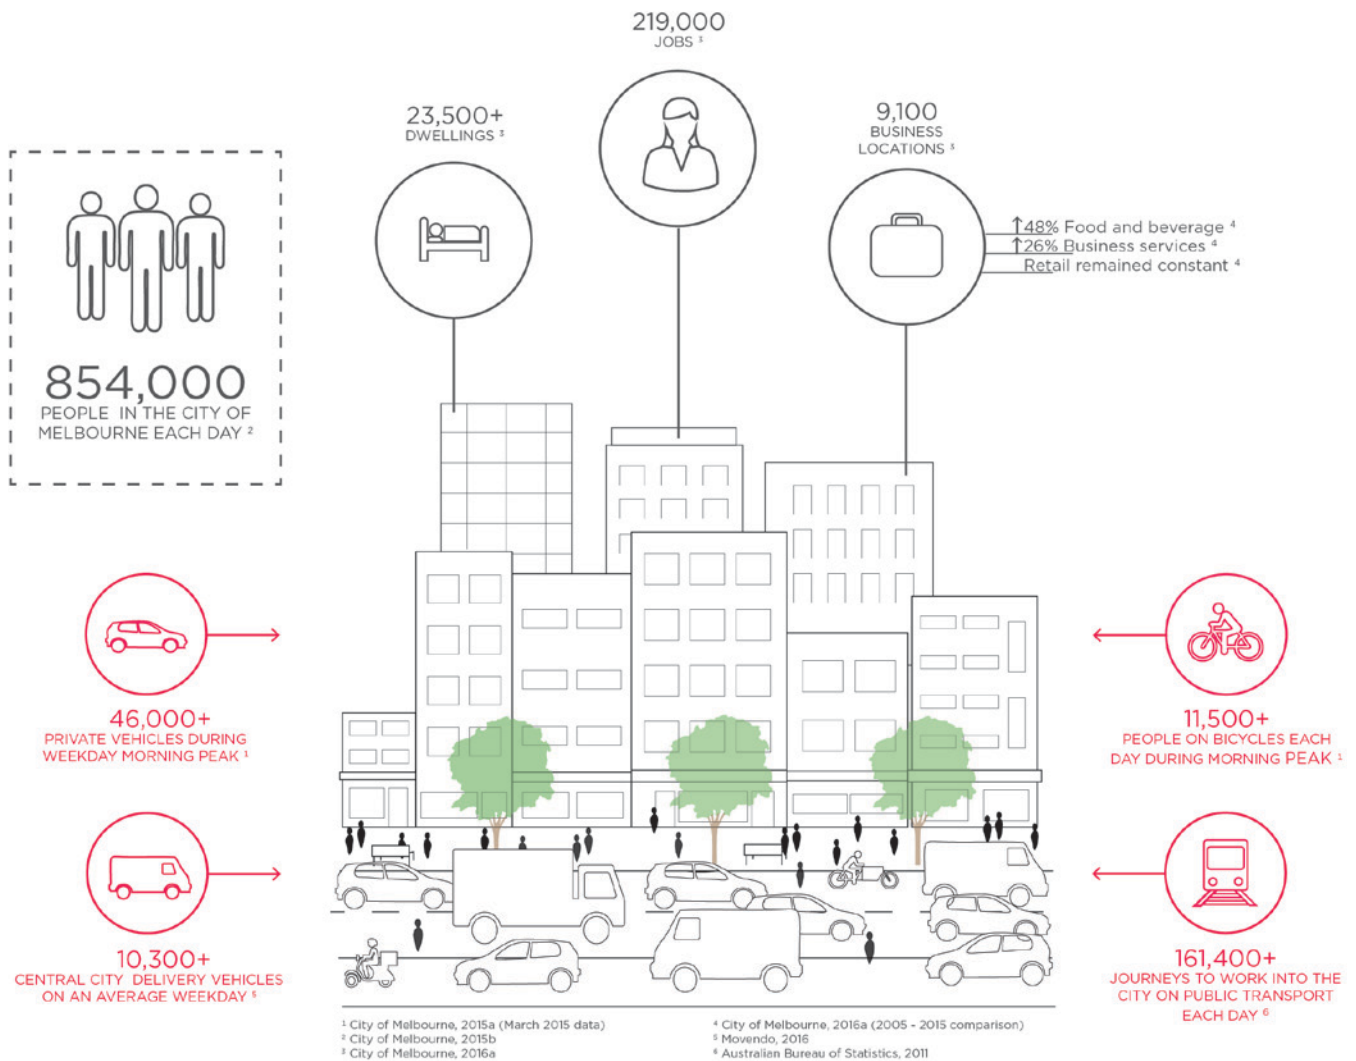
219,000
JOBS ³

23,500+
DWELLINGS ³

9,100
BUSINESS LOCATIONS ³

↑48% Food and beverage ⁴
↑26% Business services ⁴
Retail remained constant ⁴

854,000
PEOPLE IN THE CITY OF MELBOURNE EACH DAY ²

46,000+
PRIVATE VEHICLES DURING WEEKDAY MORNING PEAK ¹

10,300+
CENTRAL CITY DELIVERY VEHICLES ON AN AVERAGE WEEKDAY ⁵

11,500+
PEOPLE ON BICYCLES EACH DAY DURING MORNING PEAK ¹

161,400+
JOURNEYS TO WORK INTO THE CITY ON PUBLIC TRANSPORT EACH DAY ⁶

¹ City of Melbourne, 2015a (March 2015 data)
² City of Melbourne, 2015b
³ City of Melbourne, 2016a

⁴ City of Melbourne, 2016a (2005 - 2015 comparison)
⁵ Movendo, 2016
⁶ Australian Bureau of Statistics, 2011